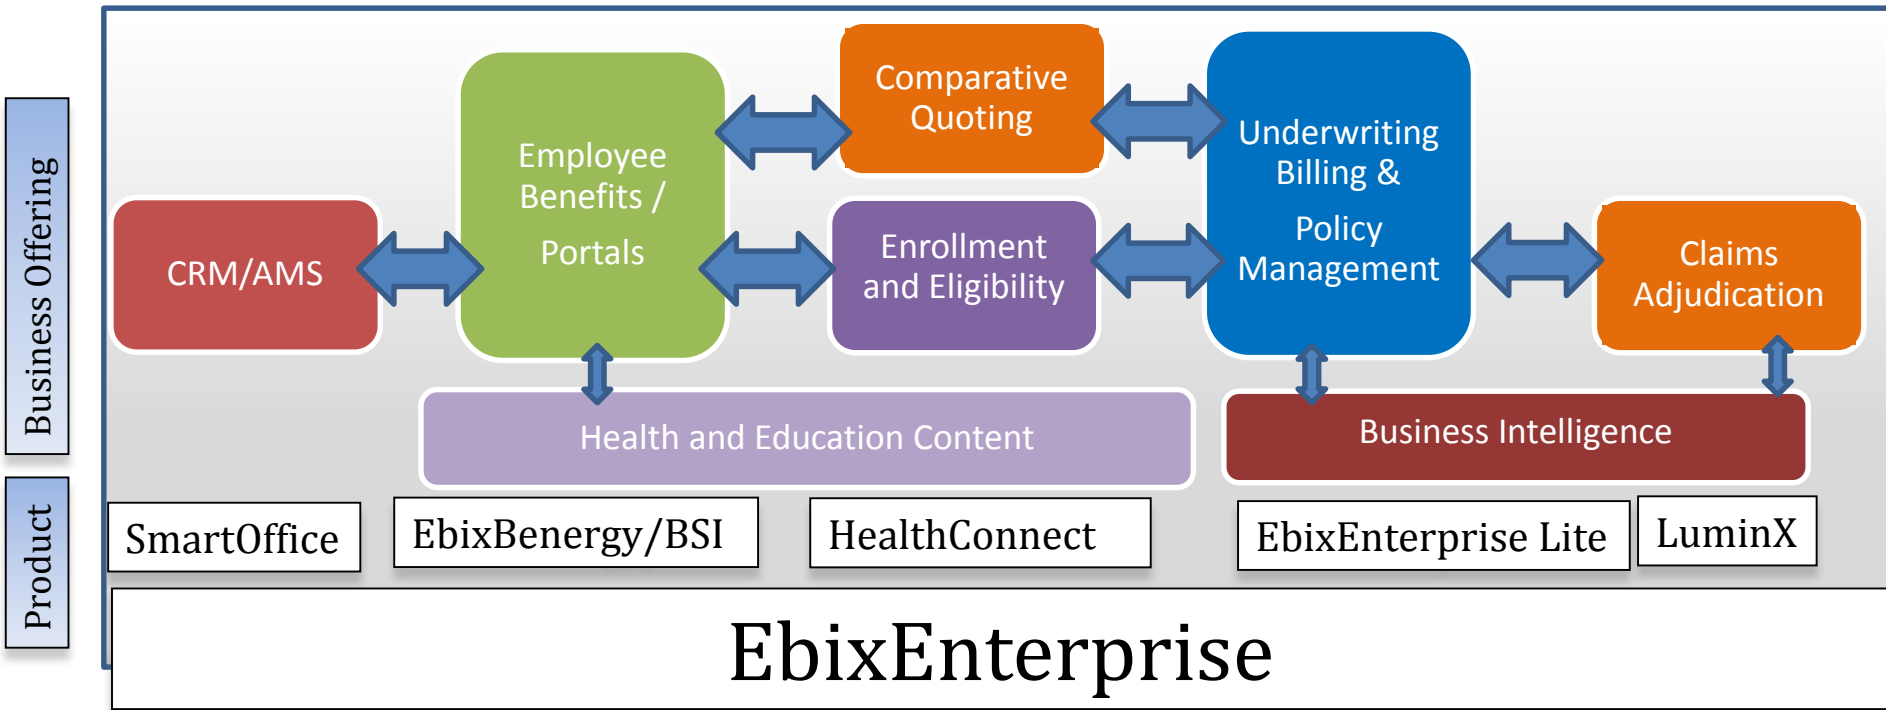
Business Offering

Product

CRM/AMS

Employee Benefits / Portals

Comparative Quoting

Enrollment and Eligibility

Underwriting Billing & Policy Management

Claims Adjudication

Health and Education Content

Business Intelligence

SmartOffice

EbixBenergy/BSI

HealthConnect

EbixEnterprise Lite

LuminX

EbixEnterprise